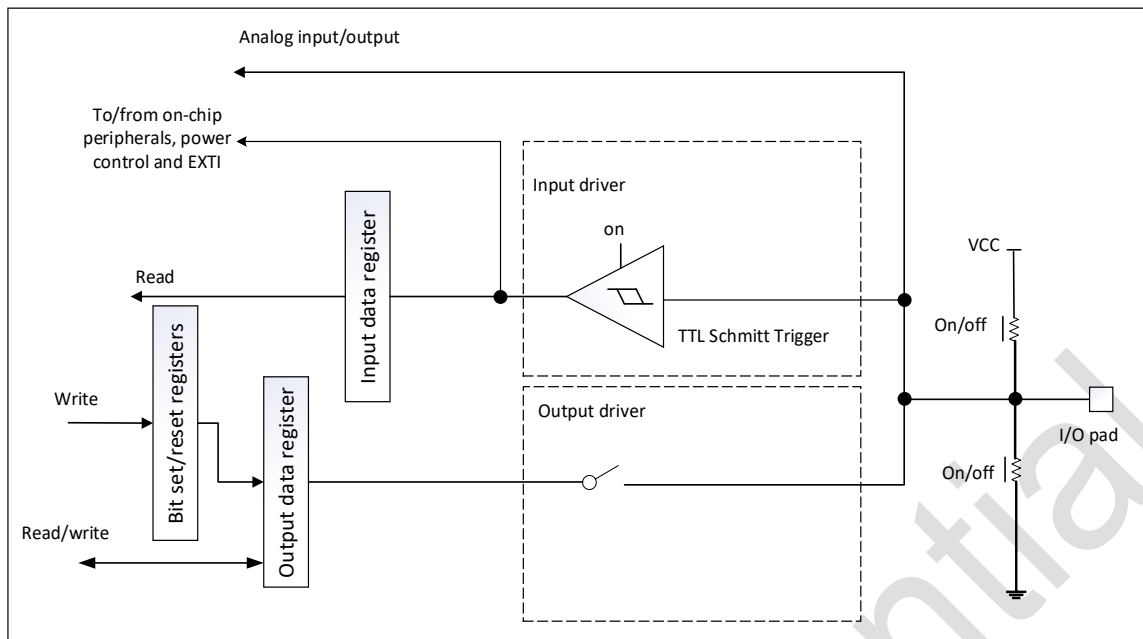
Analog input/output

To/from on-chip peripherals, power control and EXTI

Input driver

on

Input data register

Read

TTL Schmitt Trigger

VCC

On/off

Bit set/reset registers

Write

Output data register

Output driver

I/O pad

On/off

Read/write

ntial